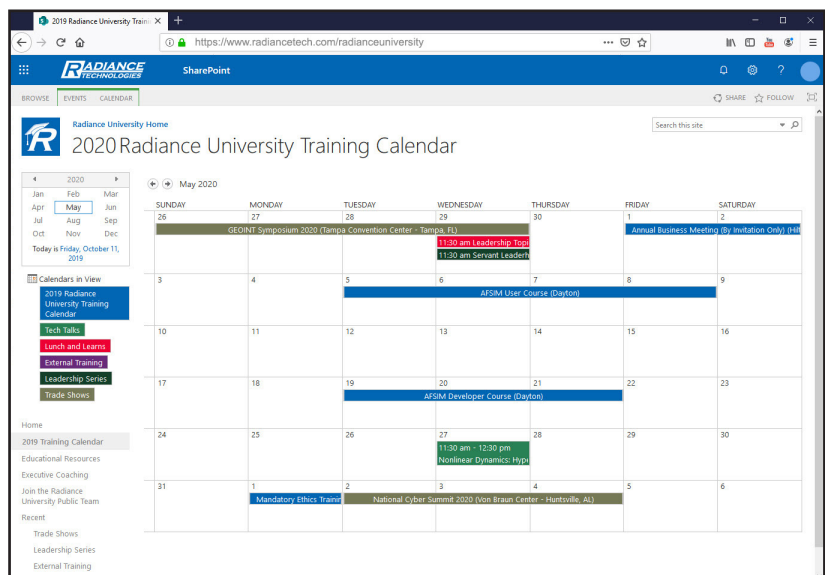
2019 Radiance University Traini ×
+
https://www.radiancetech.com/radianceuniversity
RADIANCE TECHNOLOGIES
SharePoint
?
BROWSE EVENTS CALENDAR
SHARE FOLLOW
Radiance University Home
2020 Radiance University Training Calendar
Search this site
2020
Jan Feb Mar
Apr May Jun
Jul Aug Sep
Oct Nov Dec
Today is Friday, October 11, 2019
Calendars in View
2019 Radiance University Training Calendar
Tech Talks
Lunch and Learns
External Training
Leadership Series
Trade Shows
Home
2019 Training Calendar
Educational Resources
Executive Coaching
Join the Radiance University Public Team
Recent
Trade Shows
Leadership Series
External Training
May 2020

| SUNDAY | MONDAY | TUESDAY | WEDNESDAY | THURSDAY | FRIDAY | SATURDAY |
|---|---|---|---|---|---|---|
| 26 GEOINT Symposium 2020 (Tampa Convention Center - Tampa, FL) | 27 | 28 | 29 11:30 am Leadership Topi 11:30 am Servant Leaderh | 30 | 1 Annual Business Meeting (By Invitation Only) (Hil | 2 |
| 3 | 4 | 5 AFSIM User Course (Dayton) | 6 | 7 | 8 | 9 |
| 10 | 11 | 12 | 13 | 14 | 15 | 16 |
| 17 | 18 | 19 AFSIM Developer Course (Dayton) | 20 | 21 | 22 | 23 |
| 24 | 25 | 26 | 27 11:30 am - 12:30 pm Nonlinear Dynamics: Hypu | 28 | 29 | 30 |
| 31 | 1 Mandatory Ethics Trainir | 2 National Cyber Summit 2020 (Von Braun Center - Huntsville, AL) | 3 | 4 | 5 | 6 |